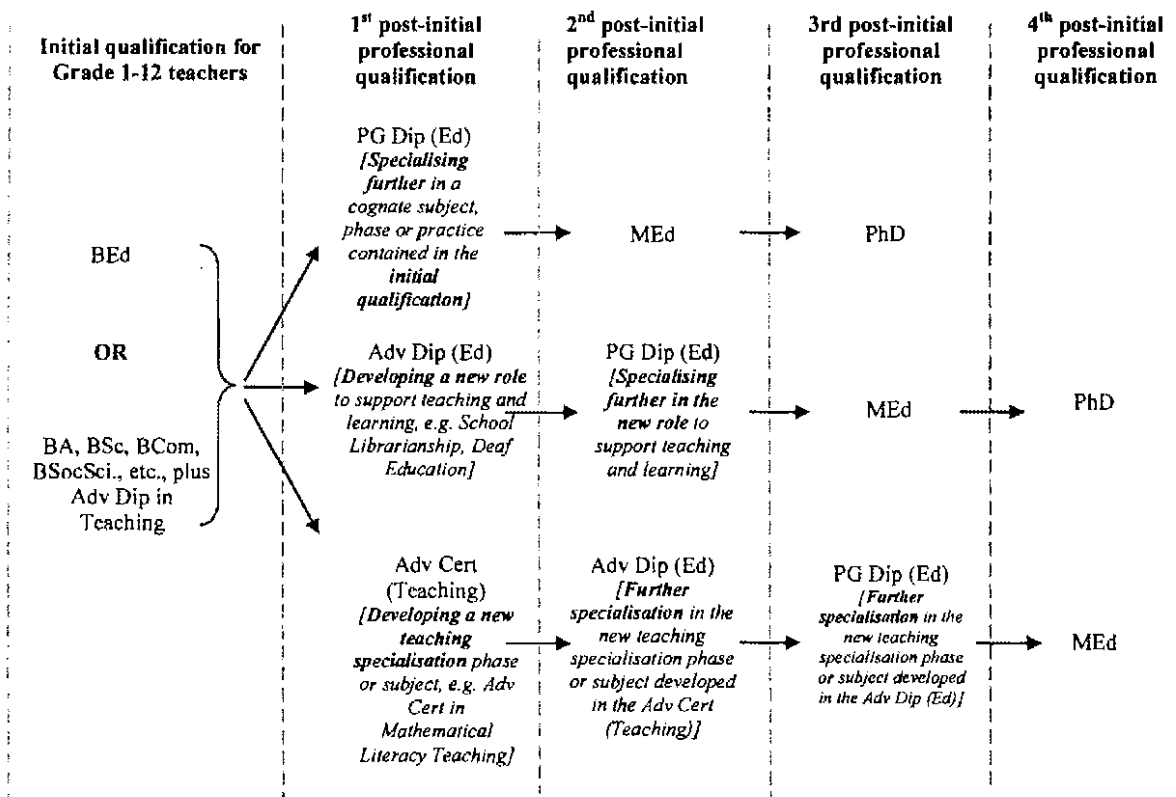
Initial qualification for Grade 1-12 teachers

1$^{st}$ post-initial professional qualification

2$^{nd}$ post-initial professional qualification

3rd post-initial professional qualification

4$^{th}$ post-initial professional qualification

BEd

OR

BA, BSc, BCom, BSocSci., etc., plus Adv Dip in Teaching

PG Dip (Ed) [Specialising further in a cognate subject, phase or practice contained in the initial qualification]

MEd

PhD

Adv Dip (Ed) [Developing a new role to support teaching and learning, e.g. School Librarianship, Deaf Education]

PG Dip (Ed) [Specialising further in the new role to support teaching and learning]

MEd

PhD

Adv Cert (Teaching) [Developing a new teaching specialisation phase or subject, e.g. Adv Cert in Mathematical Literacy Teaching]

Adv Dip (Ed) [Further specialisation in the new teaching specialisation phase or subject developed in the Adv Cert (Teaching)]

PG Dip (Ed) [Further specialisation in the new teaching specialisation phase or subject developed in the Adv Dip (Ed)]

MEd